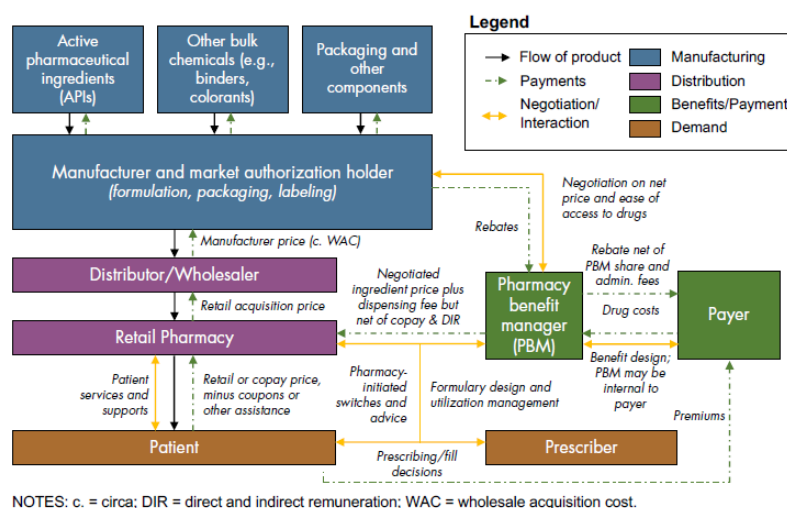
Active pharmaceutical ingredients (APIs)

Other bulk chemicals (e.g., binders, colorants)

Packaging and other components

Legend

Flow of product

Payments

Negotiation/ Interaction

Manufacturing

Distribution

Benefits/Payment

Demand

Manufacturer and market authorization holder

(formulation, packaging, labeling)

Negotiation on net price and ease of access to drugs

Rebates

Manufacturer price (c. WAC)

Distributor/Wholesaler

Negotiated ingredient price plus dispensing fee but net of copay & DIR

Pharmacy benefit manager (PBM)

Rebate net of PBM share and admin. fees

Payer

Retail acquisition price

Retail Pharmacy

Drug costs

Benefit design; PBM may be internal to payer

Patient services and supports

Retail or copay price, minus coupons or other assistance

Pharmacy-initiated switches and advice

Formulary design and utilization management

Premiums

Patient

Prescriber

Prescribing/fill decisions

NOTES: c. = circa; DIR = direct and indirect remuneration; WAC = wholesale acquisition cost.